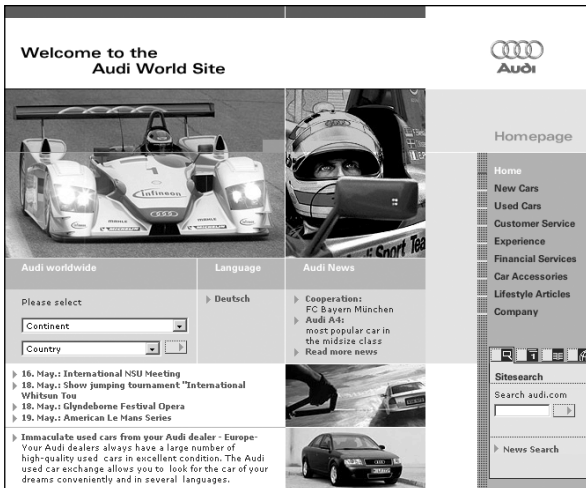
Welcome to the
Audi World Site

Audi

Homepage

Home
New Cars
Used Cars
Customer Service
Experience
Financial Services
Car Accessories
Lifestyle Articles
Company

Infineon

Sport Tea

Audi worldwide

Please select

Continent

Country

Language

Deutsch

Audi News

Cooperation:
FC Bayern München
Audi A4:
most popular car in the midsize class
Read more news

16. May.: International NSU Meeting
18. May.: Show jumping tournament "International Whitsun Tou
18. May.: Glyndeborne Festival Opera
19. May.: American Le Mans Series

Immaculate used cars from your Audi dealer - Europe-
Your Audi dealers always have a large number of high-quality used cars in excellent condition. The Audi used car exchange allows you to look for the car of your dreams conveniently and in several languages.

Sitesearch
Search audi.com

News Search